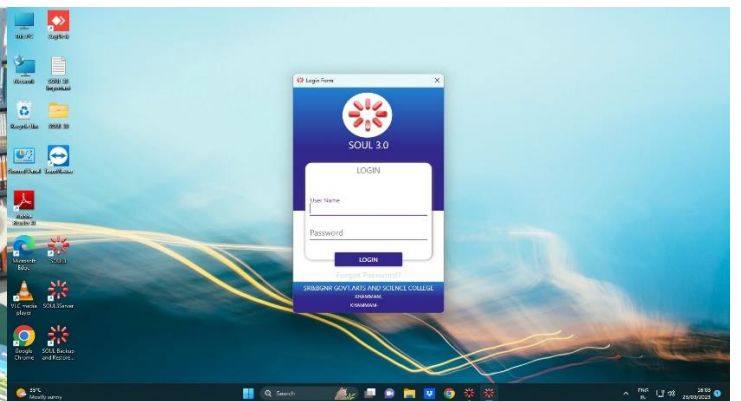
Login Form
SOUL 3.0
LOGIN
User Name
Password
LOGIN
Forgot Password?
SRI&GNR GOVT ARTS AND SCIENCE COLLEGE
KHAMMAM,
KHAMMAM.

This PC
AnyDesk
Network
Recycle Bin
Control Panel
TeamViewer
Adobe Reader XI
Microsoft Edge
SOUL 3
VLC media player
SOUL3Server
Google Chrome
SOUL Backup and Restore...

29°C
Mostly sunny
Search
ENG IN
19:03
25/03/2023